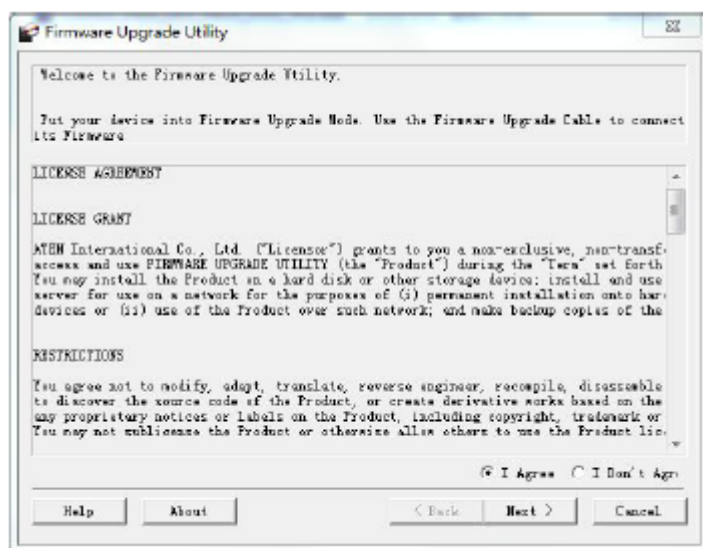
Firmware Upgrade Utility

Welcome to the Firmware Upgrade Utility.

Put your device into Firmware Upgrade Mode. Use the Firmware Upgrade Cable to connect its Firmware

LICENSE AGREEMENT

LICENSE GRANT

ATEN International Co., Ltd. ("Licensor") grants to you a non-exclusive, non-transf access and use FIRMWARE UPGRADE UTILITY (the "Product") during the "Term" set forth You may install the Product on a hard disk or other storage device; install and use server for use on a network for the purposes of (i) permanent installation onto har devices or (ii) use of the Product over such network; and make backup copies of the

RESTRICTIONS

You agree not to modify, adapt, translate, reverse engineer, recompile, disassemble to discover the source code of the Product, or create derivative works based on the any proprietary notices or labels on the Product, including copyright, trademark or You may not sublicense the Product or otherwise allow others to use the Product lic

I Agree  I Don't Agr

Help  About  < Back  Next >  Cancel